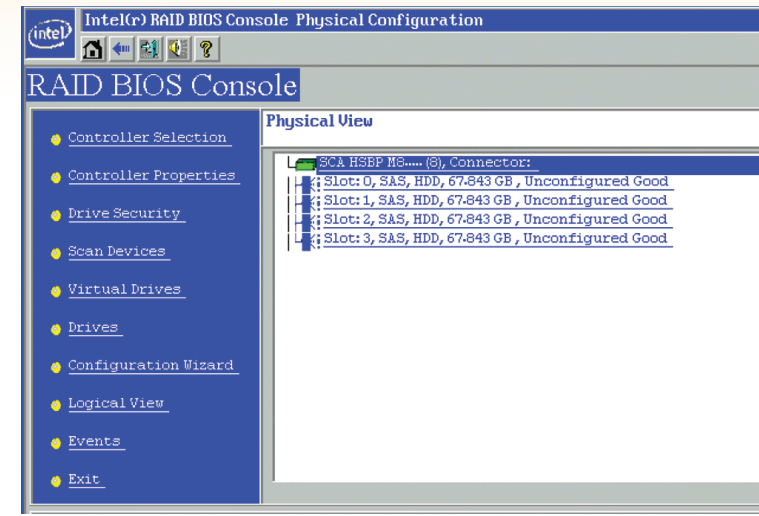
intel Intel(r) RAID BIOS Console Physical Configuration

RAID BIOS Console

Controller Selection

Controller Properties

Drive Security

Scan Devices

Virtual Drives

Drives

Configuration Wizard

Logical View

Events

Exit

Physical View

SCA HSBP M8..... (8), Connector:

Slot: 0, SAS, HDD, 67.843 GB , Unconfigured Good

Slot: 1, SAS, HDD, 67.843 GB , Unconfigured Good

Slot: 2, SAS, HDD, 67.843 GB , Unconfigured Good

Slot: 3, SAS, HDD, 67.843 GB , Unconfigured Good